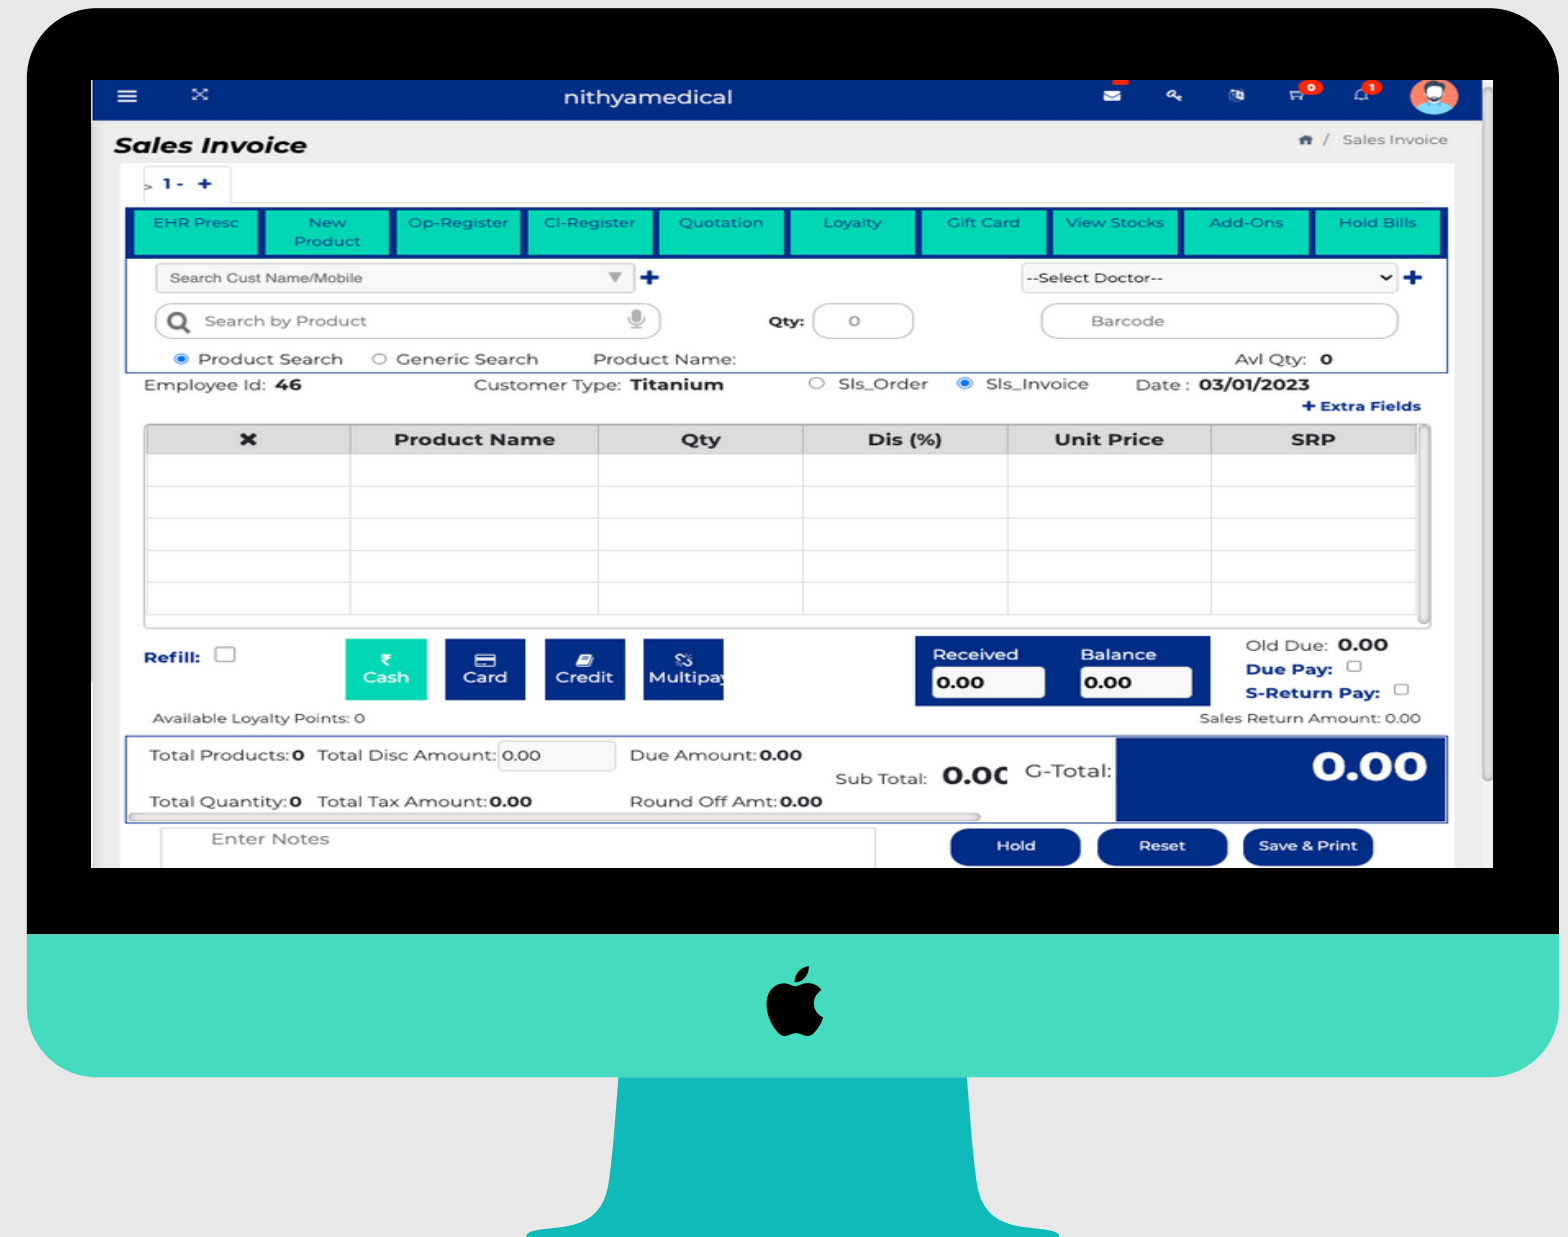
nithyamedical

0 1

Sales Invoice

Sales Invoice

1 - +

EHR Presc | New Product | Op-Register | Cl-Register | Quotation | Loyalty | Gift Card | View Stocks | Add-Ons | Hold Bills

Search Cust Name/Mobile +

--Select Doctor-- +

Search by Product

Qty: 0

Barcode

Product Search Generic Search Product Name: Avl Qty: 0

Employee Id: 46 Customer Type: Titanium Sls_Order Sls_Invoice Date : 03/01/2023

+ Extra Fields

| × | Product Name | Qty | Dis (%) | Unit Price | SRP |
|---|---|---|---|---|---|
| | | | | | |
| | | | | | |
| | | | | | |
| | | | | | |
| | | | | | |

Refill:

Cash Card Credit Multipay

Received 0.00 Balance 0.00

Old Due: 0.00
Due Pay:
S-Return Pay:

Available Loyalty Points: 0

Sales Return Amount: 0.00

Total Products: 0 Total Disc Amount: 0.00 Due Amount: 0.00

Sub Total: 0.0C G-Total: 0.00

Total Quantity: 0 Total Tax Amount: 0.00 Round Off Amt: 0.00

Enter Notes

Hold Reset Save & Print